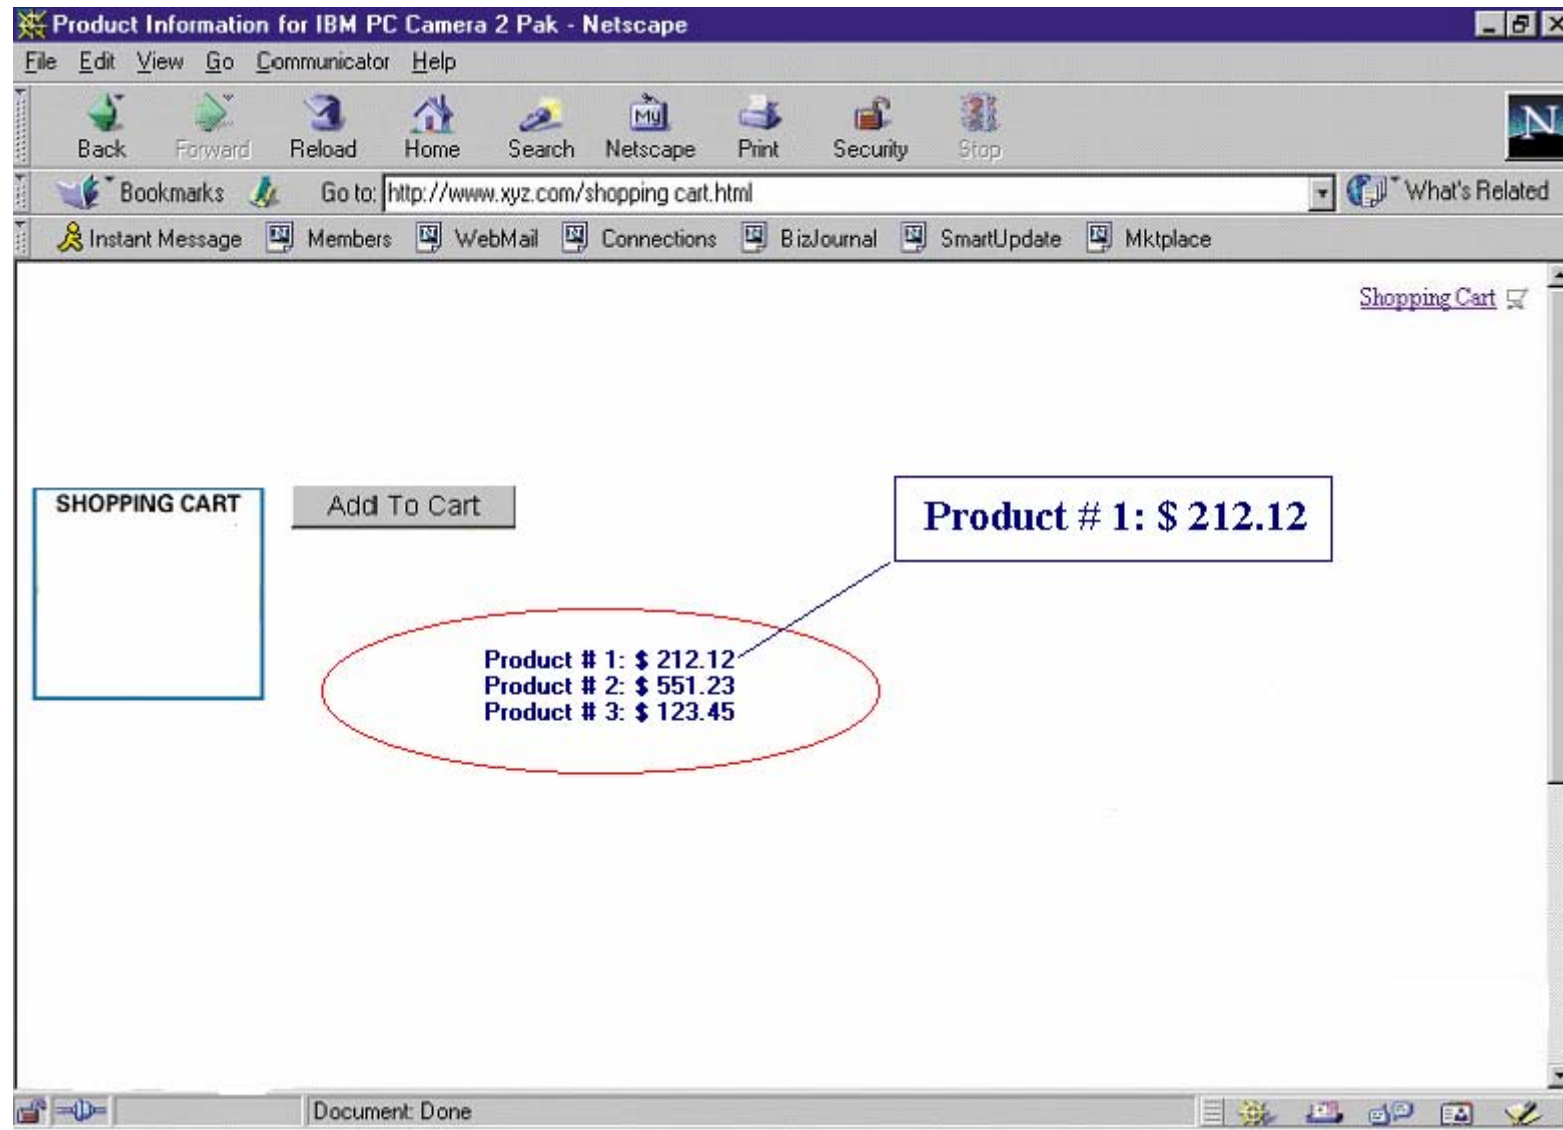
Product Information for IBM PC Camera 2 Pak - Netscape

File Edit View Go Communicator Help

Back Forward Reload Home Search Netscape Print Security Stop

Bookmarks Go to: http://www.xyz.com/shopping cart.html What's Related

Instant Message Members WebMail Connections BizJournal SmartUpdate Mktplace

Shopping Cart

SHOPPING CART

Add To Cart

Product # 1: $ 212.12

Product # 1: $ 212.12
Product # 2: $ 551.23
Product # 3: $ 123.45

Document: Done